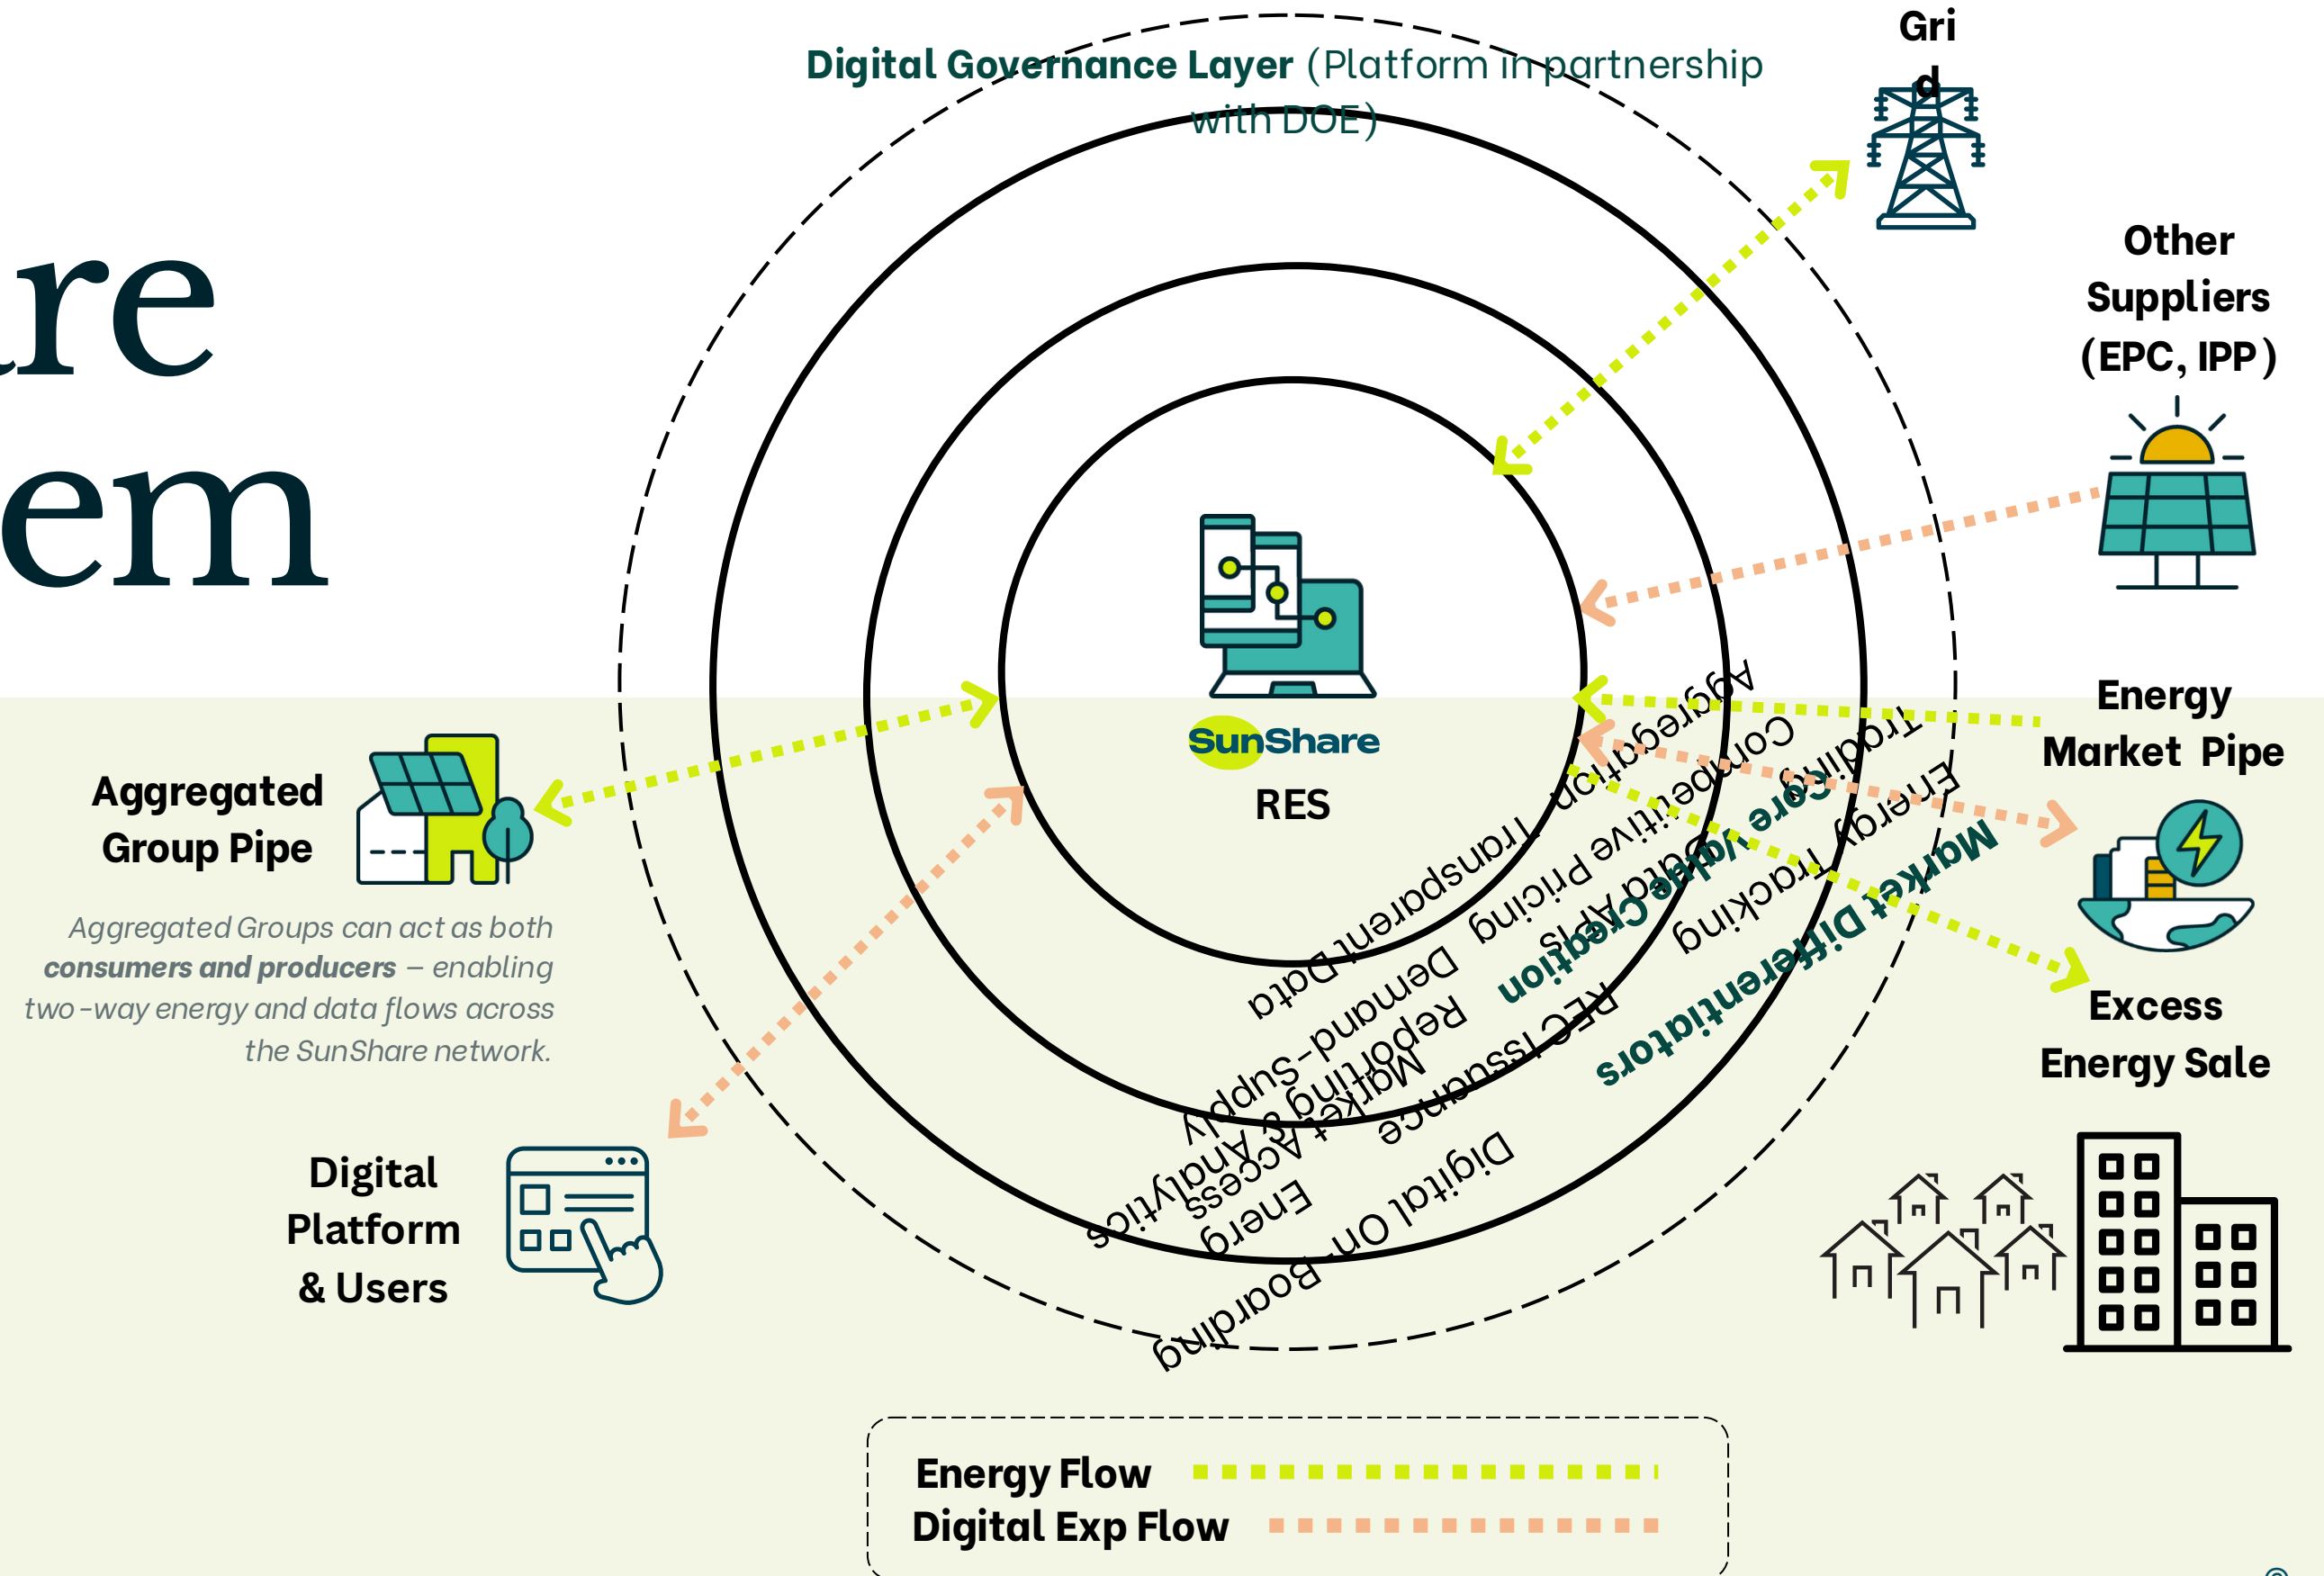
re
em

Digital Governance Layer (Platform in partnership with DOE)

Gri
d

Other Suppliers (EPC, IPP)

Energy Market Pipe

Excess Energy Sale

Aggregated Group Pipe

Aggregated Groups can act as both **consumers and producers** – enabling two-way energy and data flows across the SunShare network.

Digital Platform & Users

SunShare
RES

Transparent Data
Aggregation
Demand-Supply
Competitive Pricing
Reporting & Analytics
Data APIs
Core Value Creation
Trading
Market Access
REC Issuance
Energy Tracking
Market Differentiators
Energ
Digital On-Boarding

Energy Flow
Digital Exp Flow